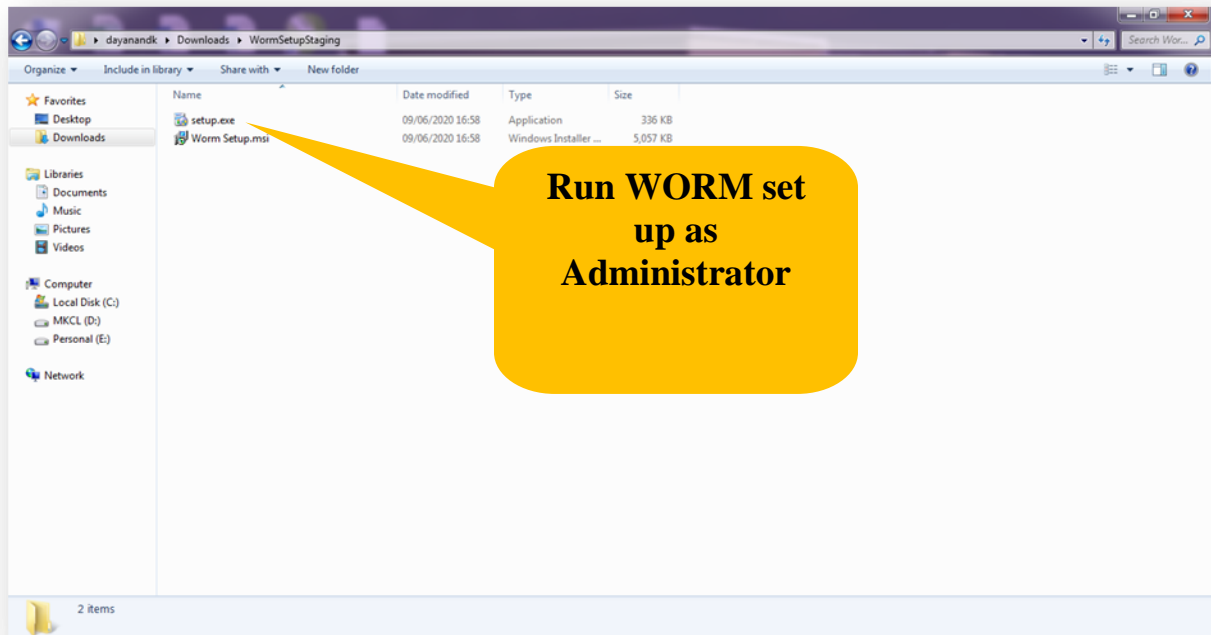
▸ dayanandk ▸ Downloads ▸ WormSetupStaging

Search Wor...

Organize ▾ Include in library ▾ Share with ▾ New folder

Favorites
Desktop
Downloads

Libraries
Documents
Music
Pictures
Videos

Computer
Local Disk (C:)
MKCL (D:)
Personal (E:)

Network

| Name | Date modified | Type | Size |
|---|---|---|---|
| setup.exe | 09/06/2020 16:58 | Application | 336 KB |
| Worm Setup.msi | 09/06/2020 16:58 | Windows Installer ... | 5,057 KB |

Run WORM set up as Administrator

2 items